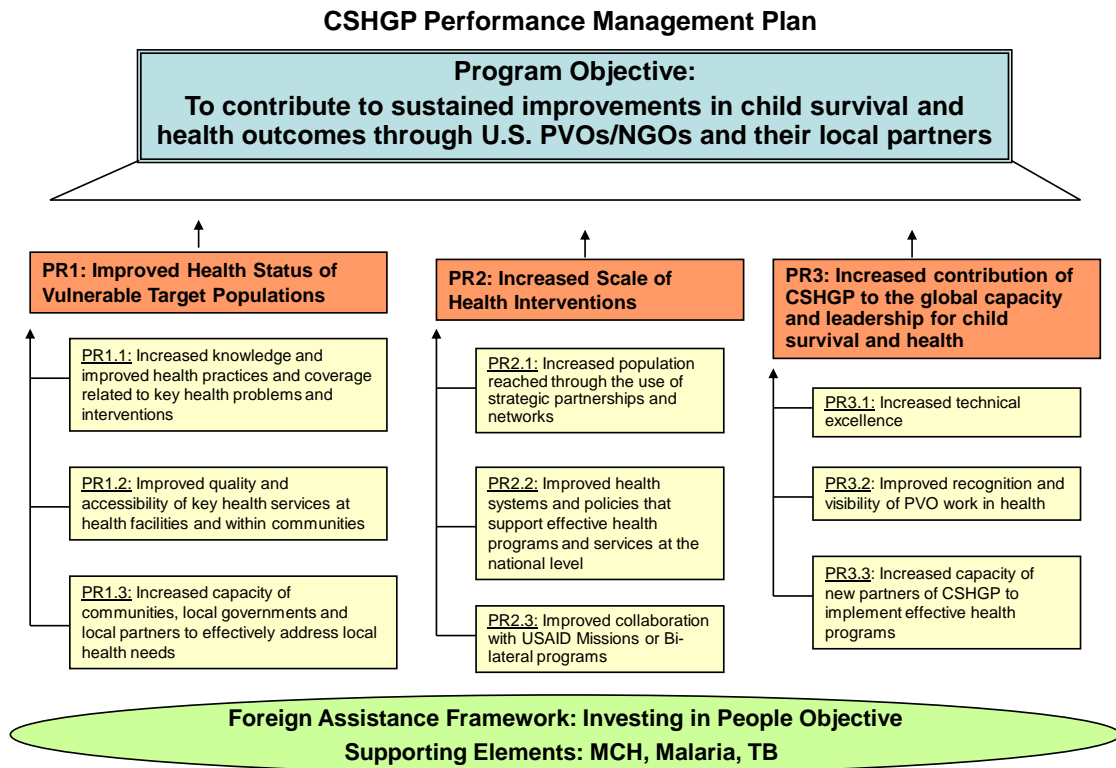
CSHGP Performance Management Plan

Program Objective:
To contribute to sustained improvements in child survival and health outcomes through U.S. PVOs/NGOs and their local partners

PR1: Improved Health Status of Vulnerable Target Populations

PR1.1: Increased knowledge and improved health practices and coverage related to key health problems and interventions

PR1.2: Improved quality and accessibility of key health services at health facilities and within communities

PR1.3: Increased capacity of communities, local governments and local partners to effectively address local health needs

PR2: Increased Scale of Health Interventions

PR2.1: Increased population reached through the use of strategic partnerships and networks

PR2.2: Improved health systems and policies that support effective health programs and services at the national level

PR2.3: Improved collaboration with USAID Missions or Bilateral programs

PR3: Increased contribution of CSHGP to the global capacity and leadership for child survival and health

PR3.1: Increased technical excellence

PR3.2: Improved recognition and visibility of PVO work in health

PR3.3: Increased capacity of new partners of CSHGP to implement effective health programs

Foreign Assistance Framework: Investing in People Objective
Supporting Elements: MCH, Malaria, TB